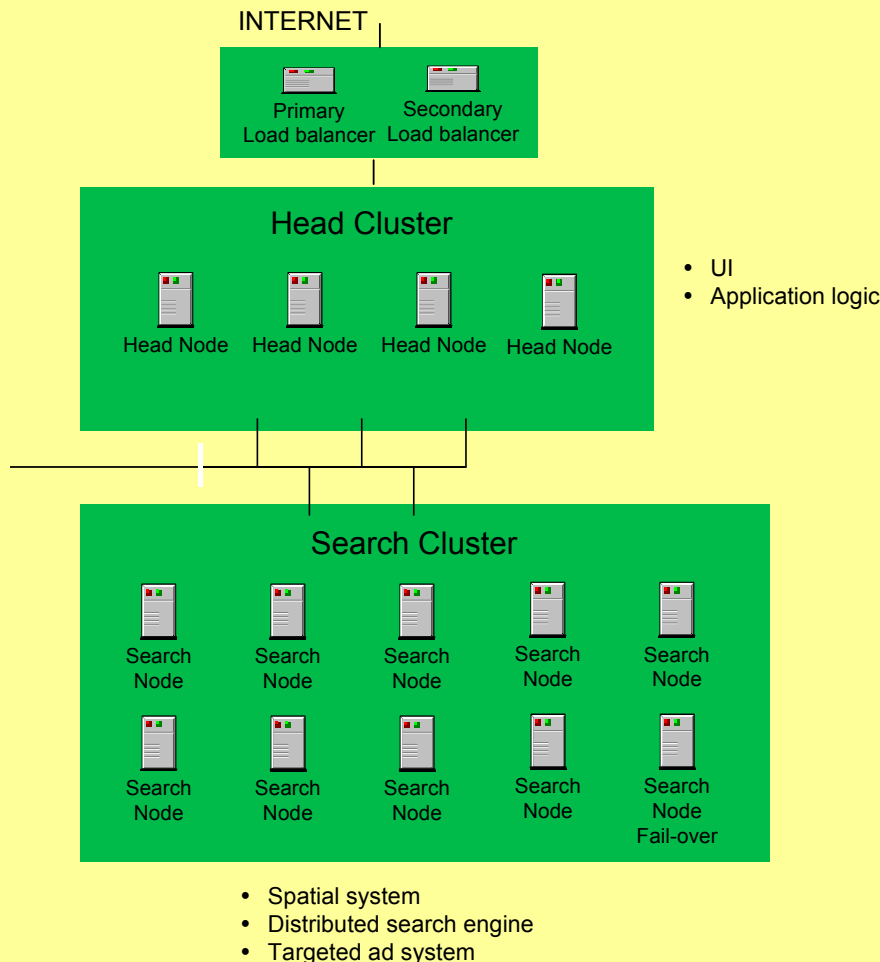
INTERNET

Primary Load balancer

Secondary Load balancer

Head Cluster

Head Node

Head Node

Head Node

Head Node

- UI
- Application logic

Search Cluster

Search Node

Search Node

Search Node

Search Node

Search Node

Search Node

Search Node

Search Node

Search Node

Search Node Fail-over

- Spatial system
- Distributed search engine
- Targeted ad system